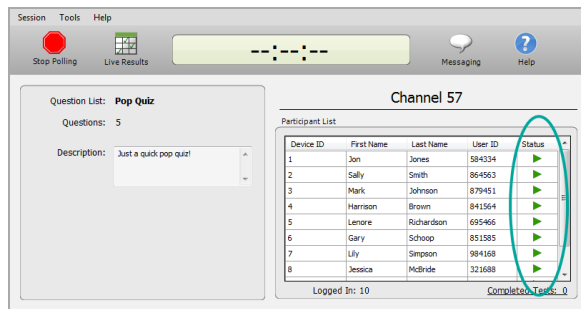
Session Tools Help

Stop Polling Live Results --:--:-- Messaging Help

Question List: Pop Quiz

Questions: 5

Description: Just a quick pop quiz!

Channel 57

Participant List

| Device ID | First Name | Last Name | User ID | Status |
|---|---|---|---|---|
| 1 | Jon | Jones | 584334 | ▶ |
| 2 | Sally | Smith | 864563 | ▶ |
| 3 | Mark | Johnson | 879451 | ▶ |
| 4 | Harrison | Brown | 841564 | ▶ |
| 5 | Lenore | Richardson | 695466 | ▶ |
| 6 | Gary | Schoop | 851585 | ▶ |
| 7 | Lily | Simpson | 984168 | ▶ |
| 8 | Jessica | McBride | 321688 | ▶ |

Logged In: 10

Completed Tests: 0